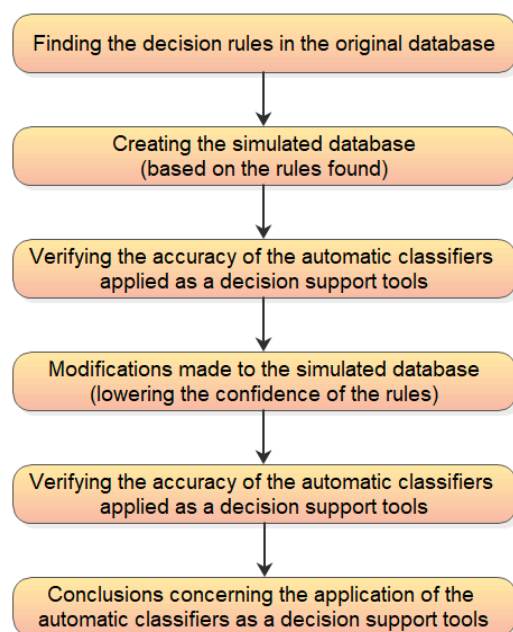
Finding the decision rules in the original database

Creating the simulated database (based on the rules found)

Verifying the accuracy of the automatic classifiers applied as a decision support tools

Modifications made to the simulated database (lowering the confidence of the rules)

Verifying the accuracy of the automatic classifiers applied as a decision support tools

Conclusions concerning the application of the automatic classifiers as a decision support tools